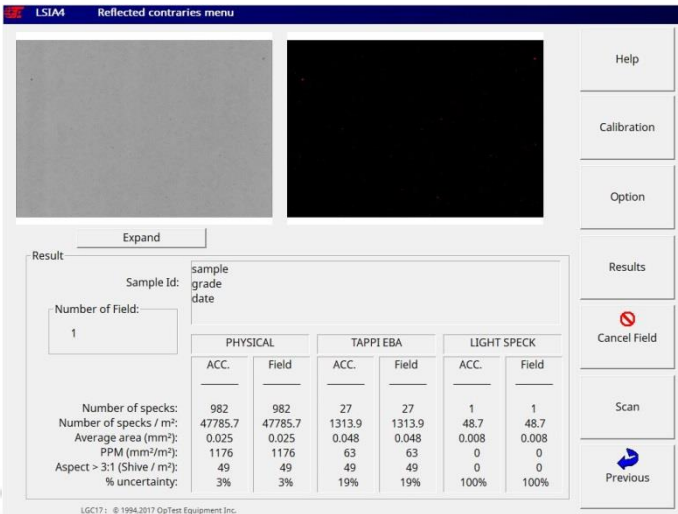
LSIA4 Reflected contraries menu

Help

Calibration

Option

Results

Cancel Field

Scan

Previous

Expand

Result

Sample Id: sample
grade
date

Number of Field:
1

| | PHYSICAL | | TAPPI EBA | | LIGHT SPECK | |
|---|---|---|---|---|---|---|
| | ACC. | Field | ACC. | Field | ACC. | Field |
| Number of specks: | 982 | 982 | 27 | 27 | 1 | 1 |
| Number of specks / m²: | 47785.7 | 47785.7 | 1313.9 | 1313.9 | 48.7 | 48.7 |
| Average area (mm²): | 0.025 | 0.025 | 0.048 | 0.048 | 0.008 | 0.008 |
| PPM (mm²/m²): | 1176 | 1176 | 63 | 63 | 0 | 0 |
| Aspect > 3:1 (Shive / m²): | 49 | 49 | 49 | 49 | 0 | 0 |
| % uncertainty: | 3% | 3% | 19% | 19% | 100% | 100% |

LGC17 : © 1994,2017 OpTest Equipment Inc.